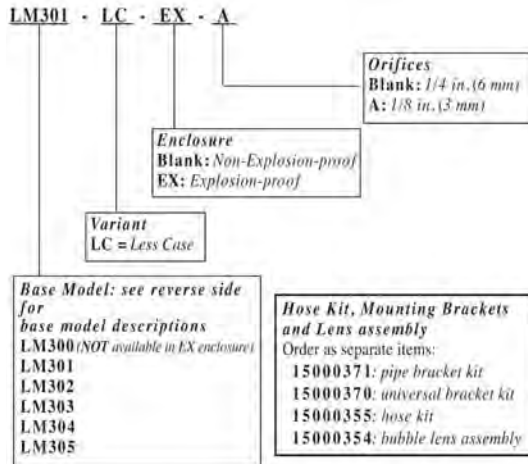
LM301 - LC - EX - A

Orifices
Blank: 1/4 in. (6 mm)
A: 1/8 in. (3 mm)

Enclosure
Blank: Non-Explosion-proof
EX: Explosion-proof

Variant
LC = Less Case

Base Model: see reverse side for base model descriptions
LM300 (NOT available in EX enclosure)
LM301
LM302
LM303
LM304
LM305

Hose Kit, Mounting Brackets and Lens assembly
Order as separate items:
15000371: pipe bracket kit
15000370: universal bracket kit
15000355: hose kit
15000354: bubble lens assembly